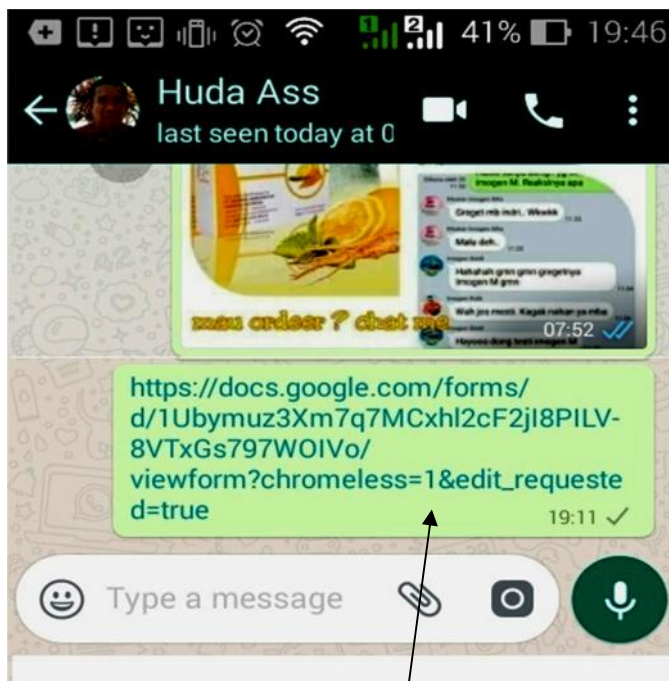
41% 19:46

Huda Ass
last seen today at 0

mau order ? chat me
07:52

https://docs.google.com/forms/d/1Ubymuz3Xm7q7MCxhl2cF2jI8PILV-8VTxGs797WOIVo/viewform?chromeless=1&edit_requested=true
19:11

Type a message